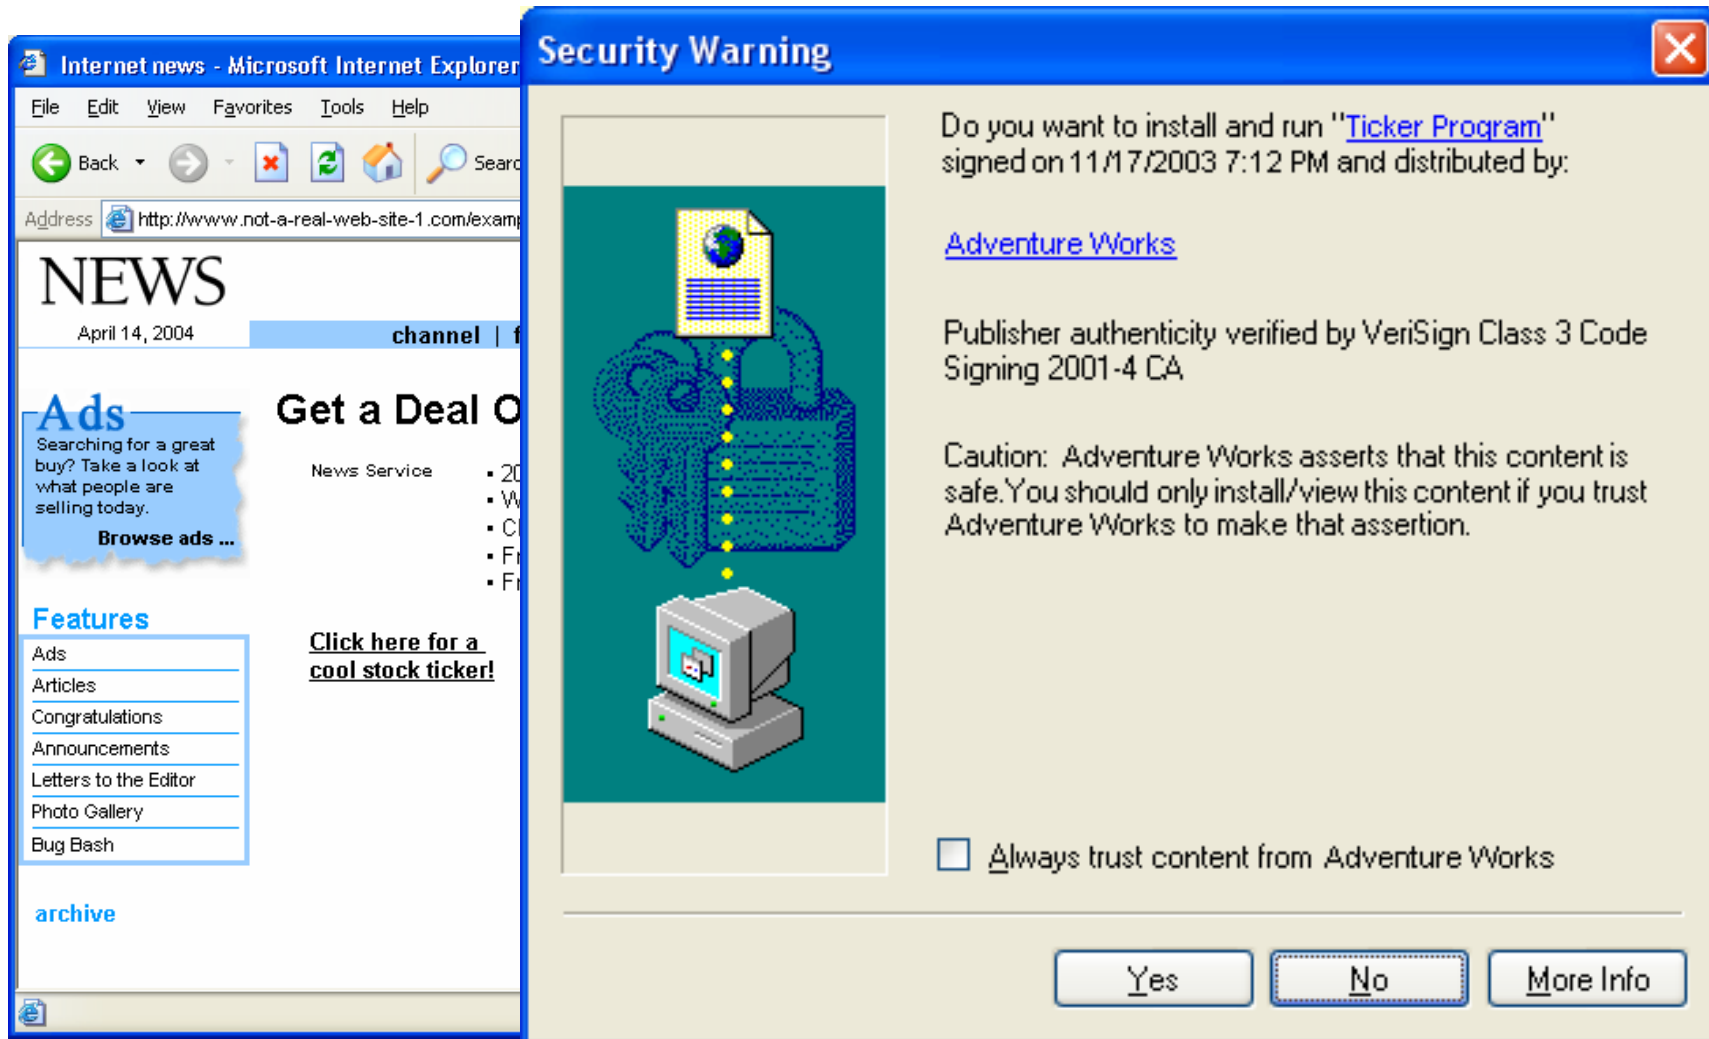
Internet news - Microsoft Internet Explorer

File Edit View Favorites Tools Help

Back Search

Address http://www.not-a-real-web-site-1.com/examp

NEWS

April 14, 2004

channel | f

Ads

Searching for a great buy? Take a look at what people are selling today.

Browse ads ...

Get a Deal O

News Service

• 20
• W
• Cl
• Fr
• Fr

Features

Ads
Articles
Congratulations
Announcements
Letters to the Editor
Photo Gallery
Bug Bash

Click here for a cool stock ticker!

archive

Security Warning

Do you want to install and run "Ticker Program" signed on 11/17/2003 7:12 PM and distributed by:

Adventure Works

Publisher authenticity verified by VeriSign Class 3 Code Signing 2001-4 CA

Caution: Adventure Works asserts that this content is safe. You should only install/view this content if you trust Adventure Works to make that assertion.

Always trust content from Adventure Works

Yes No More Info